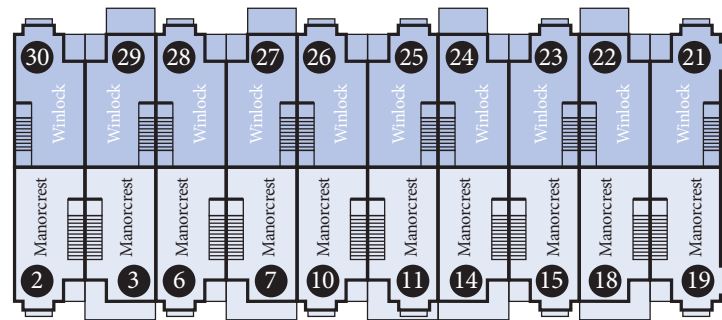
30 Winlock 29 Winlock 28 Winlock 27 Winlock 26 Winlock 25 Winlock 24 Winlock 23 Winlock 22 Winlock 21 Winlock

Manorcrest 2 Manorcrest 3 Manorcrest 6 Manorcrest 7 Manorcrest 10 Manorcrest 11 Manorcrest 14 Manorcrest 15 Manorcrest 18 Manorcrest 19